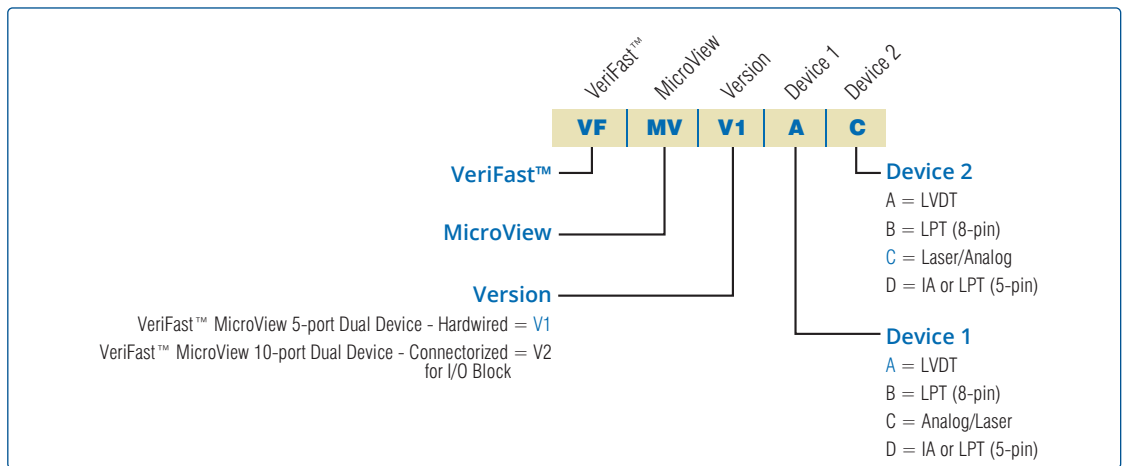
VeriFast™ MicroView Version Device 1 Device 2

| VF | MV | V1 | A | C |
|---|---|---|---|---|

VeriFast™

MicroView

Version

VeriFast™ MicroView 5-port Dual Device - Hardwired = V1
VeriFast™ MicroView 10-port Dual Device - Connectorized = V2 for I/O Block

Device 2
A = LVDT
B = LPT (8-pin)
C = Laser/Analog
D = IA or LPT (5-pin)

Device 1
A = LVDT
B = LPT (8-pin)
C = Analog/Laser
D = IA or LPT (5-pin)